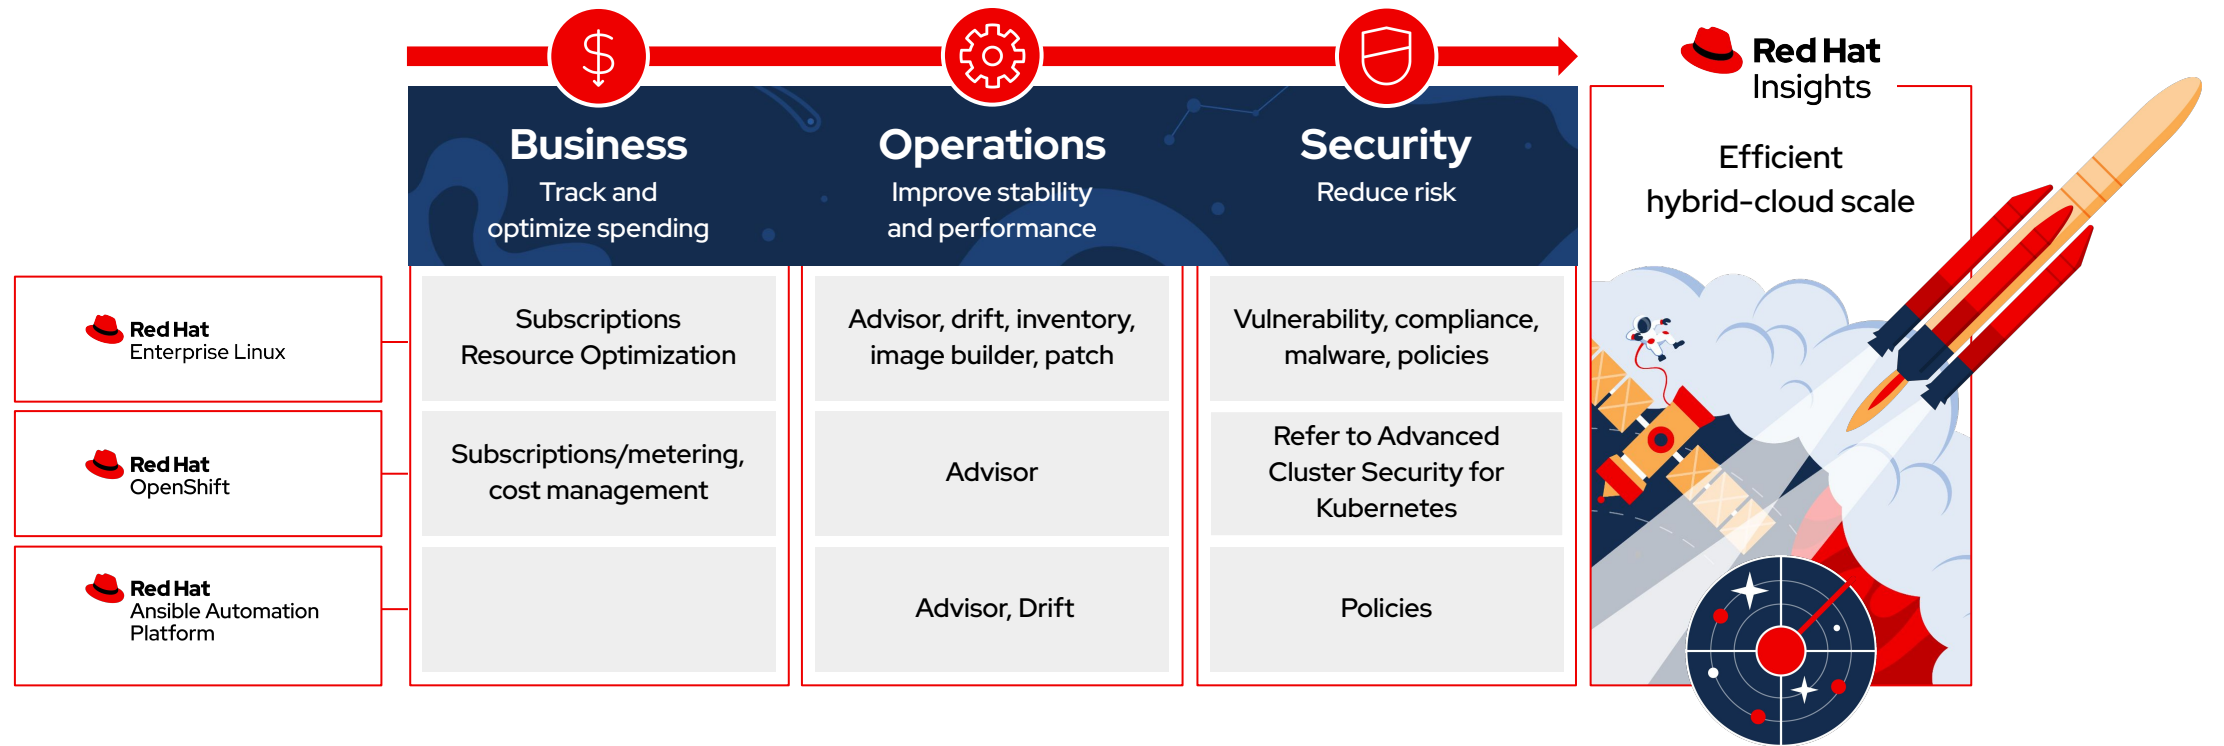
Business
Track and optimize spending

Operations
Improve stability and performance

Security
Reduce risk

Red Hat Insights

Efficient hybrid-cloud scale

Red Hat Enterprise Linux

Red Hat OpenShift

Red Hat Ansible Automation Platform

Subscriptions Resource Optimization

Advisor, drift, inventory, image builder, patch

Vulnerability, compliance, malware, policies

Subscriptions/metering, cost management

Advisor

Refer to Advanced Cluster Security for Kubernetes

Advisor, Drift

Policies